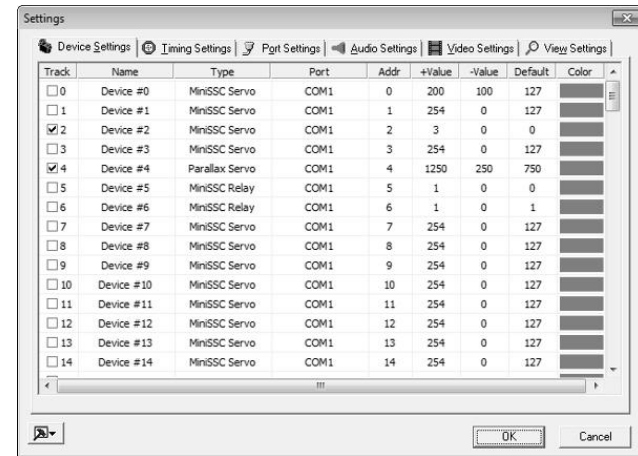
Settings

Device Settings | Timing Settings | Port Settings | Audio Settings | Video Settings | View Settings

| Track | Name | Type | Port | Addr | +Value | -Value | Default | Color |
|---|---|---|---|---|---|---|---|---|
| ☐ 0 | Device #0 | MiniSSC Servo | COM1 | 0 | 200 | 100 | 127 | |
| ☐ 1 | Device #1 | MiniSSC Servo | COM1 | 1 | 254 | 0 | 127 | |
| ☑ 2 | Device #2 | MiniSSC Servo | COM1 | 2 | 3 | 0 | 0 | |
| ☐ 3 | Device #3 | MiniSSC Servo | COM1 | 3 | 254 | 0 | 127 | |
| ☑ 4 | Device #4 | Parallax Servo | COM1 | 4 | 1250 | 250 | 750 | |
| ☐ 5 | Device #5 | MiniSSC Relay | COM1 | 5 | 1 | 0 | 0 | |
| ☐ 6 | Device #6 | MiniSSC Relay | COM1 | 6 | 1 | 0 | 1 | |
| ☐ 7 | Device #7 | MiniSSC Servo | COM1 | 7 | 254 | 0 | 127 | |
| ☐ 8 | Device #8 | MiniSSC Servo | COM1 | 8 | 254 | 0 | 127 | |
| ☐ 9 | Device #9 | MiniSSC Servo | COM1 | 9 | 254 | 0 | 127 | |
| ☐ 10 | Device #10 | MiniSSC Servo | COM1 | 10 | 254 | 0 | 127 | |
| ☐ 11 | Device #11 | MiniSSC Servo | COM1 | 11 | 254 | 0 | 127 | |
| ☐ 12 | Device #12 | MiniSSC Servo | COM1 | 12 | 254 | 0 | 127 | |
| ☐ 13 | Device #13 | MiniSSC Servo | COM1 | 13 | 254 | 0 | 127 | |
| ☐ 14 | Device #14 | MiniSSC Servo | COM1 | 14 | 254 | 0 | 127 | |

OK
Cancel